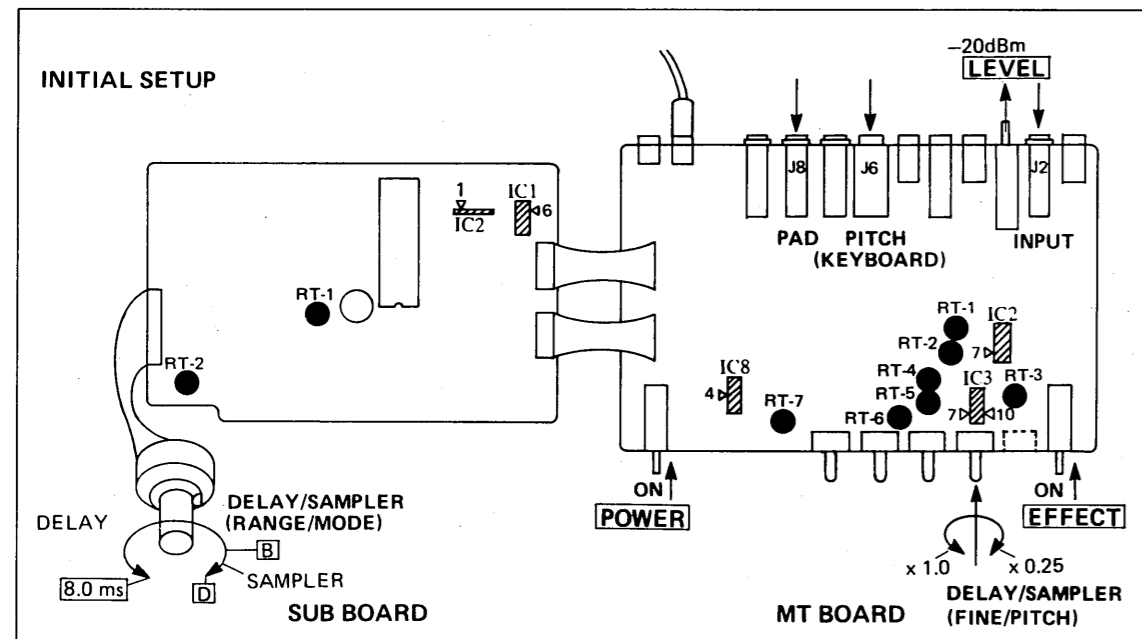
INITIAL SETUP

1
IC2
IC1
6
RT-1
RT-2
DELAY
DELAY/SAMPLER (RANGE/MODE)
B
8.0 ms
D
SAMPLER
SUB BOARD

-20dBm
LEVEL
J8
J6
J2
PAD
PITCH (KEYBOARD)
INPUT
RT-1
RT-2
IC2
7
RT-4
RT-5
IC3
RT-3
IC8
4
RT-7
RT-6
7
10
ON
POWER
ON
EFFECT
x 1.0
x 0.25
DELAY/SAMPLER (FINE/PITCH)
MT BOARD